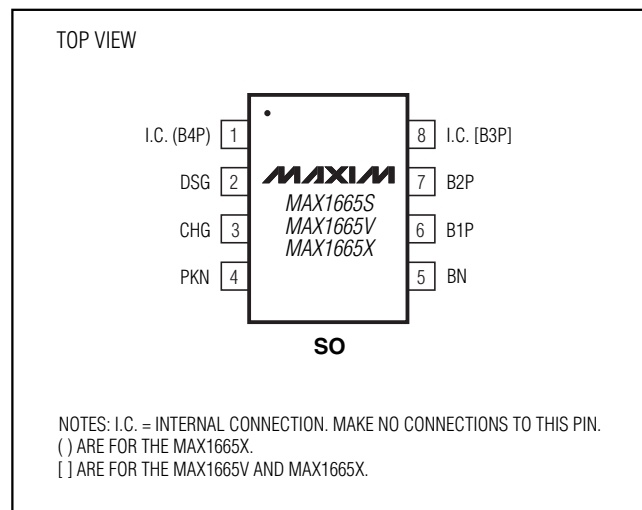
TOP VIEW

I.C. (B4P) 1

DSG 2

CHG 3

PKN 4

8 I.C. [B3P]

7 B2P

6 B1P

5 BN

MAXIM

MAX1665S
MAX1665V
MAX1665X

SO

NOTES: I.C. = INTERNAL CONNECTION. MAKE NO CONNECTIONS TO THIS PIN.
( ) ARE FOR THE MAX1665X.
[ ] ARE FOR THE MAX1665V AND MAX1665X.